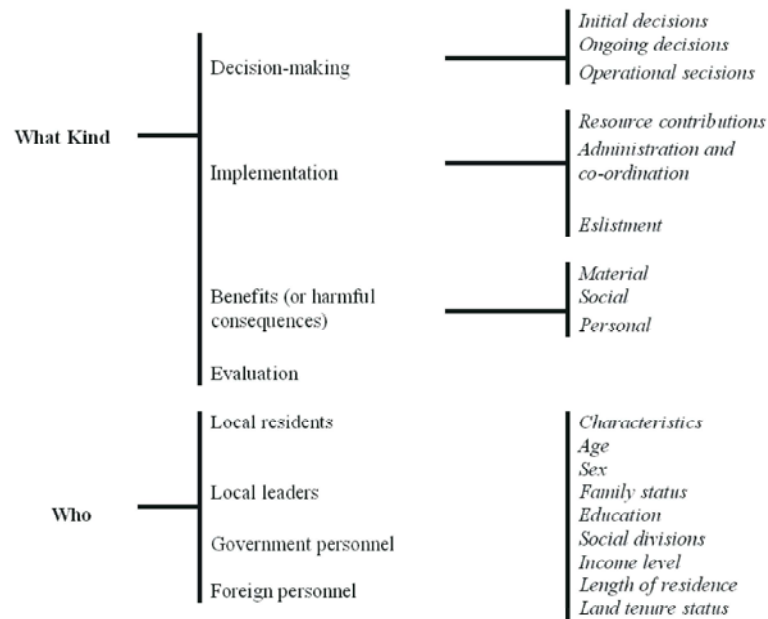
What Kind

Decision-making

Initial decisions
Ongoing decisions
Operational secisions

Implementation

Resource contributions
Administration and co-ordination

Eslistment

Benefits (or harmful consequences)

Material
Social
Personal

Evaluation

Who

Local residents

Local leaders

Government personnel

Foreign personnel

Characteristics
Age
Sex
Family status
Education
Social divisions
Income level
Length of residence
Land tenure status